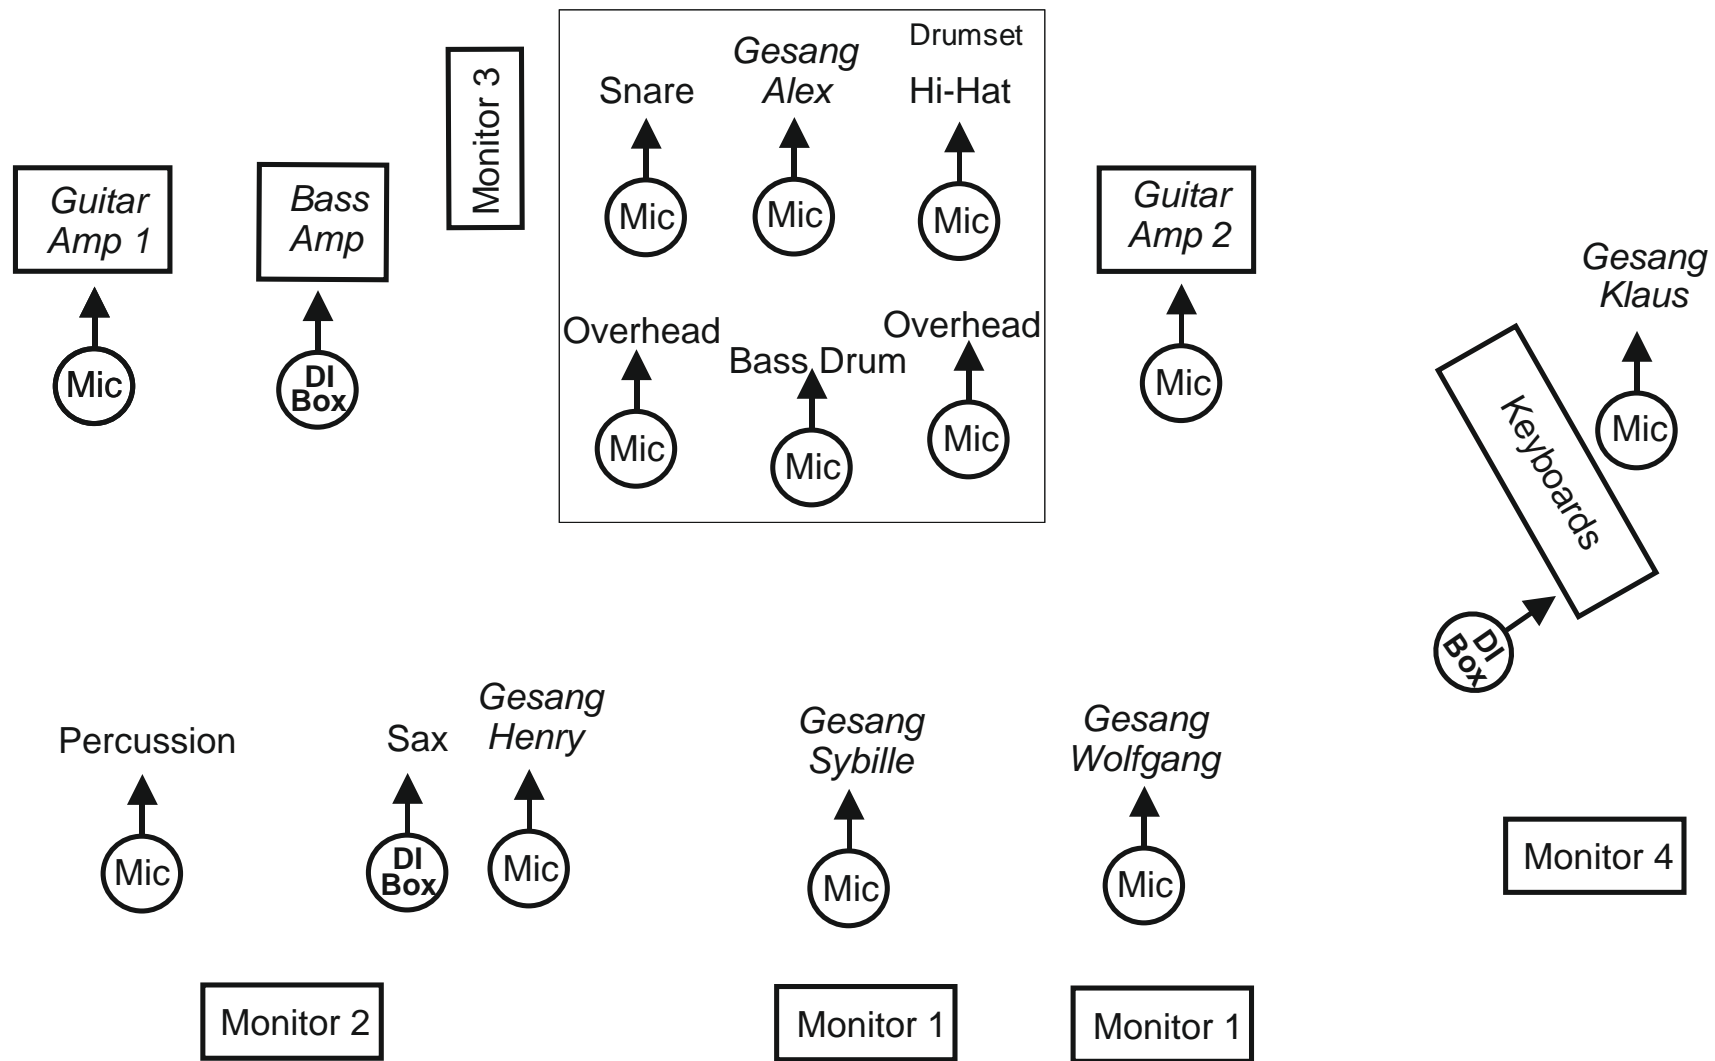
Monitor 3

Drumset

Snare

Gesang Alex

Hi-Hat

Mic

Mic

Mic

Overhead

Bass Drum

Overhead

Mic

Mic

Mic

Guitar Amp 1

Mic

Bass Amp

DI Box

Guitar Amp 2

Mic

Gesang Klaus

Mic

Keyboards

DI Box

Percussion

Mic

Sax

DI Box

Gesang Henry

Mic

Gesang Sybille

Mic

Gesang Wolfgang

Mic

Monitor 4

Monitor 2

Monitor 1

Monitor 1